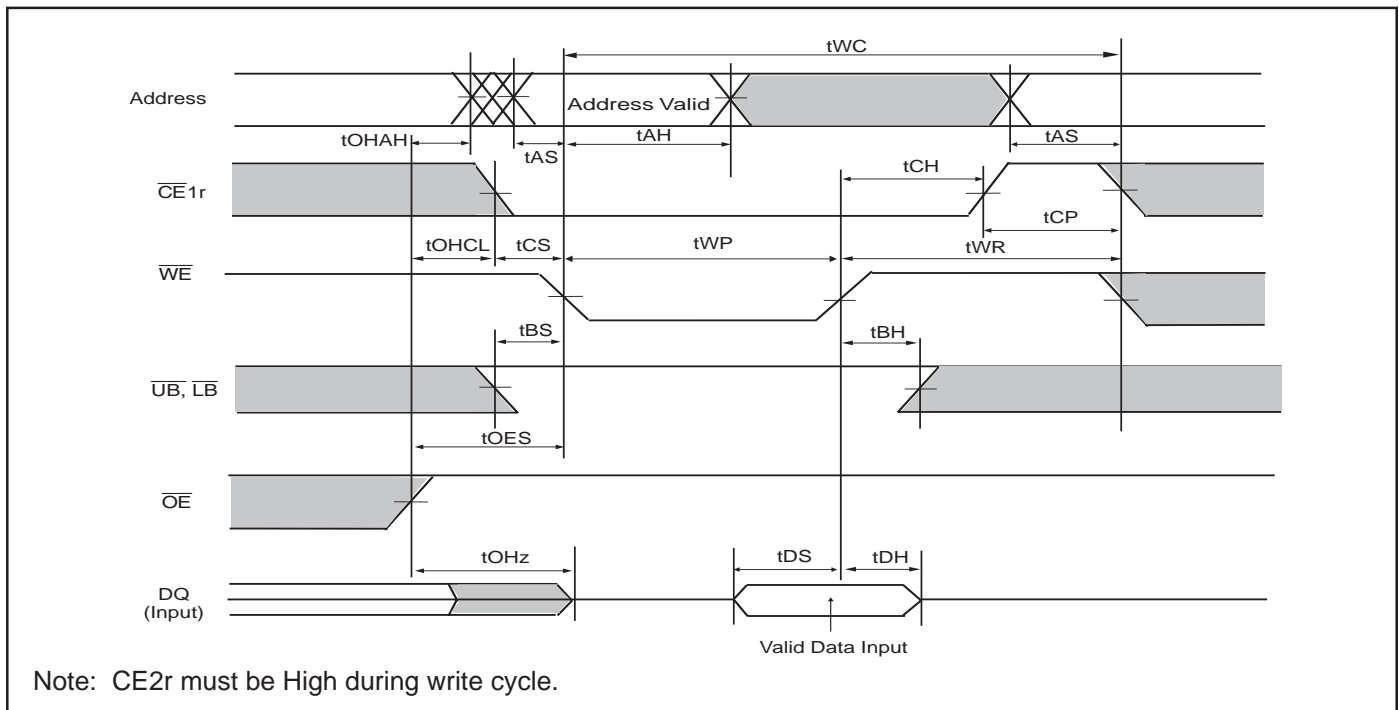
tWC

Address

Address Valid

tOHAH

tAS

tAH

tAS

$\overline{CE}1r$

tCH

tCP

tOHCL

tCS

tWP

tWR

$\overline{WE}$

tBS

tBH

$\overline{UB}$, $\overline{LB}$

tOES

$\overline{OE}$

tOHz

tDS

tDH

DQ (Input)

Valid Data Input

Note: CE2r must be High during write cycle.